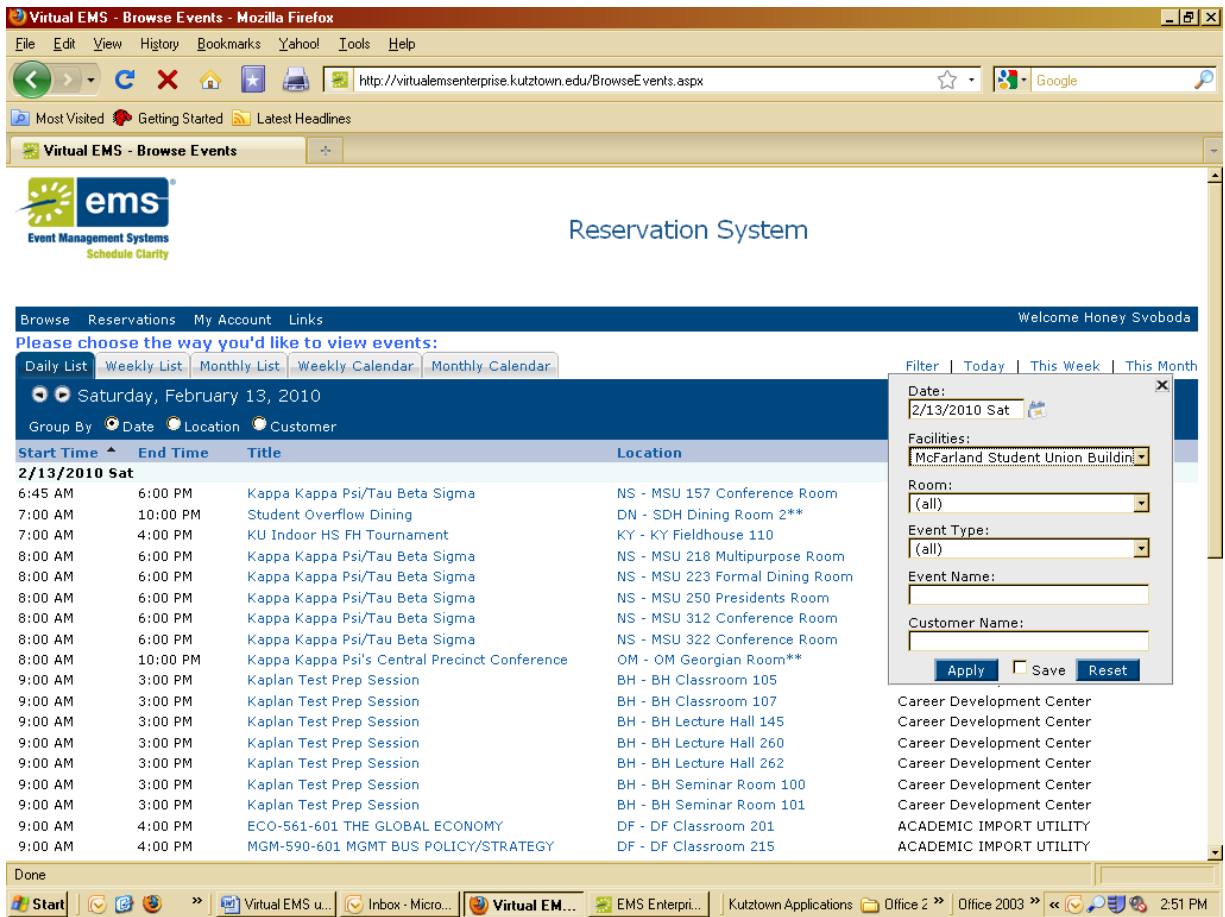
Virtual EMS - Browse Events - Mozilla Firefox

File Edit View History Bookmarks Yahoo! Tools Help

http://virtualemsenterprise.kutztown.edu/BrowseEvents.aspx

Google

Most Visited Getting Started Latest Headlines

Virtual EMS - Browse Events

ems
Event Management Systems
Schedule Clarity

Reservation System

Browse Reservations My Account Links

Welcome Honey Svoboda

Please choose the way you'd like to view events:

Daily List | Weekly List | Monthly List | Weekly Calendar | Monthly Calendar

Filter | Today | This Week | This Month

Saturday, February 13, 2010

Group By Date Location Customer

Date:
2/13/2010 Sat

Facilities:
McFarland Student Union Buildin

Room:
(all)

Event Type:
(all)

Event Name:

Customer Name:

Apply Save Reset

| Start Time | End Time | Title | Location | |
|---|---|---|---|---|
| 2/13/2010 Sat | | | | |
| 6:45 AM | 6:00 PM | Kappa Kappa Psi/Tau Beta Sigma | NS - MSU 157 Conference Room | |
| 7:00 AM | 10:00 PM | Student Overflow Dining | DN - SDH Dining Room 2** | |
| 7:00 AM | 4:00 PM | KU Indoor HS FH Tournament | KY - KY Fieldhouse 110 | |
| 8:00 AM | 6:00 PM | Kappa Kappa Psi/Tau Beta Sigma | NS - MSU 218 Multipurpose Room | |
| 8:00 AM | 6:00 PM | Kappa Kappa Psi/Tau Beta Sigma | NS - MSU 223 Formal Dining Room | |
| 8:00 AM | 6:00 PM | Kappa Kappa Psi/Tau Beta Sigma | NS - MSU 250 Presidents Room | |
| 8:00 AM | 6:00 PM | Kappa Kappa Psi/Tau Beta Sigma | NS - MSU 312 Conference Room | |
| 8:00 AM | 6:00 PM | Kappa Kappa Psi/Tau Beta Sigma | NS - MSU 322 Conference Room | |
| 8:00 AM | 10:00 PM | Kappa Kappa Psi's Central Precinct Conference | OM - OM Georgian Room** | |
| 9:00 AM | 3:00 PM | Kaplan Test Prep Session | BH - BH Classroom 105 | |
| 9:00 AM | 3:00 PM | Kaplan Test Prep Session | BH - BH Classroom 107 | Career Development Center |
| 9:00 AM | 3:00 PM | Kaplan Test Prep Session | BH - BH Lecture Hall 145 | Career Development Center |
| 9:00 AM | 3:00 PM | Kaplan Test Prep Session | BH - BH Lecture Hall 260 | Career Development Center |
| 9:00 AM | 3:00 PM | Kaplan Test Prep Session | BH - BH Lecture Hall 262 | Career Development Center |
| 9:00 AM | 3:00 PM | Kaplan Test Prep Session | BH - BH Seminar Room 100 | Career Development Center |
| 9:00 AM | 3:00 PM | Kaplan Test Prep Session | BH - BH Seminar Room 101 | Career Development Center |
| 9:00 AM | 4:00 PM | ECO-561-601 THE GLOBAL ECONOMY | DF - DF Classroom 201 | ACADEMIC IMPORT UTILITY |
| 9:00 AM | 4:00 PM | MGM-590-601 MGMT BUS POLICY/STRATEGY | DF - DF Classroom 215 | ACADEMIC IMPORT UTILITY |

Done

Start | Virtual EMS u... | Inbox - Micro... | Virtual EM... | EMS Enterpri... | Kutztown Applications | Office 2 | Office 2003 | 2:51 PM